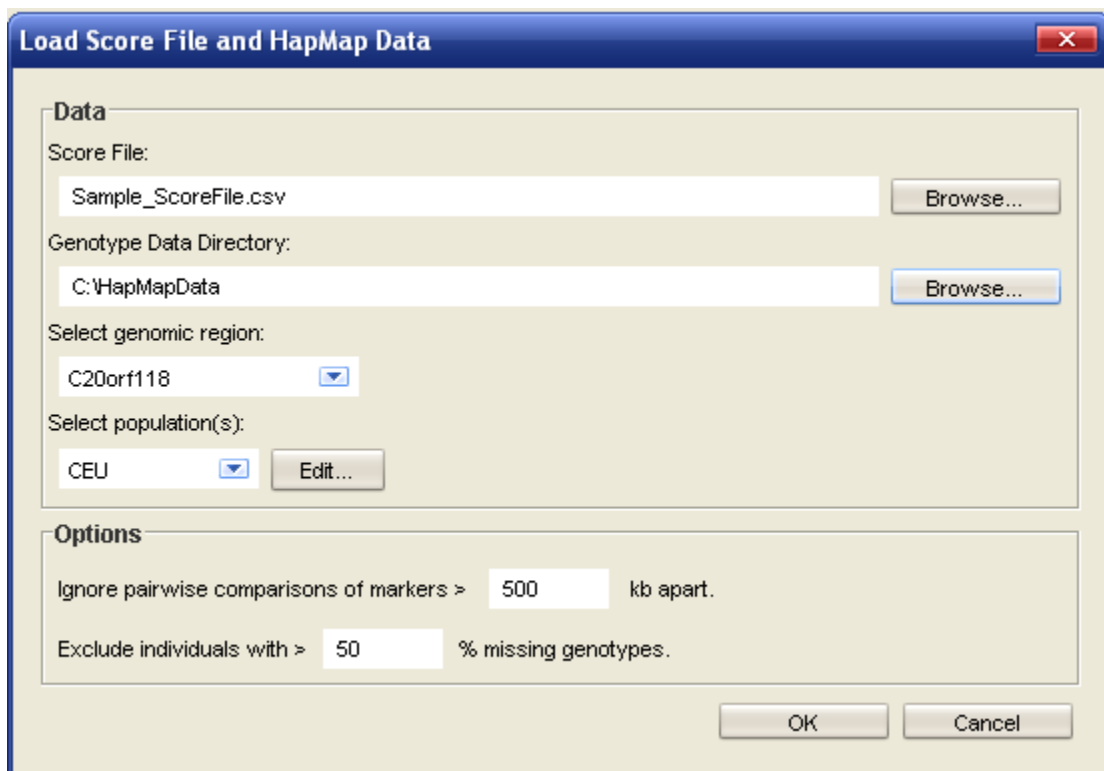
Load Score File and HapMap Data

Data

Score File:

Sample_ScoreFile.csv

Browse...

Genotype Data Directory:

C:\HapMapData

Browse...

Select genomic region:

C20orf118

Select population(s):

CEU

Edit...

Options

Ignore pairwise comparisons of markers > 500 kb apart.

Exclude individuals with > 50 % missing genotypes.

OK

Cancel